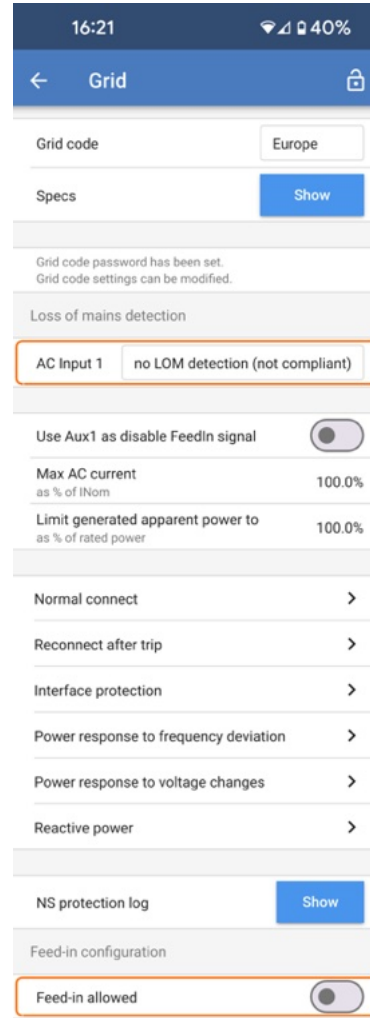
16:21

40%

Grid

Grid code

Europe

Specs

Show

Grid code password has been set.
Grid code settings can be modified.

Loss of mains detection

AC Input 1

no LOM detection (not compliant)

Use Aux1 as disable FeedIn signal

Max AC current
as % of INom

100.0%

Limit generated apparent power to
as % of rated power

100.0%

Normal connect

Reconnect after trip

Interface protection

Power response to frequency deviation

Power response to voltage changes

Reactive power

NS protection log

Show

Feed-in configuration

Feed-in allowed